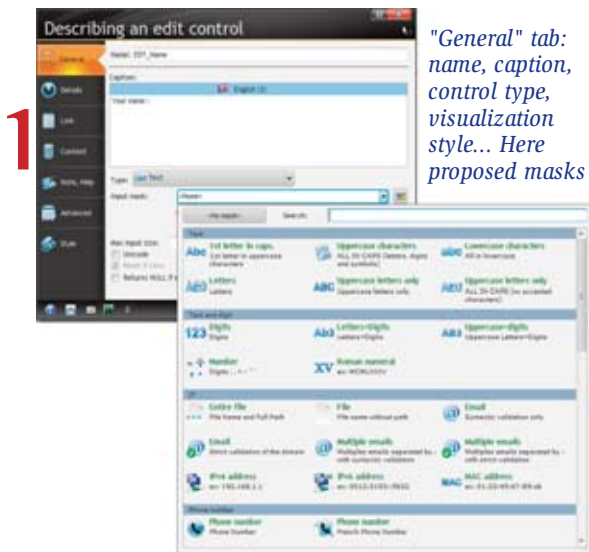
Describing an edit control

1

"General" tab: name, caption, control type, visualization style... Here proposed masks

General
Details
Link
Content
Note, Help
Advanced
Style

Name: EDT_Name
Caption:
English
Your name:
Type: Text
Input mask:
Max input size:
Unicode
Return NULL if empty

File mask | Search:

Text
Abc 1st letter in caps
ABC Uppercase characters
abc Lowercase characters
Abc Letters
ABC Uppercase letters only
ABC Uppercase letters only

Text and digit
123 Digits
Abc Letters+Digits
ABC Uppercase+digits
Number
XV Roman numeral

Entire file
File
Email
Email
Multiple emails
Multiple emails
IPv4 address
IPv6 address
MAC address

Phone number
Phone number
Phone number